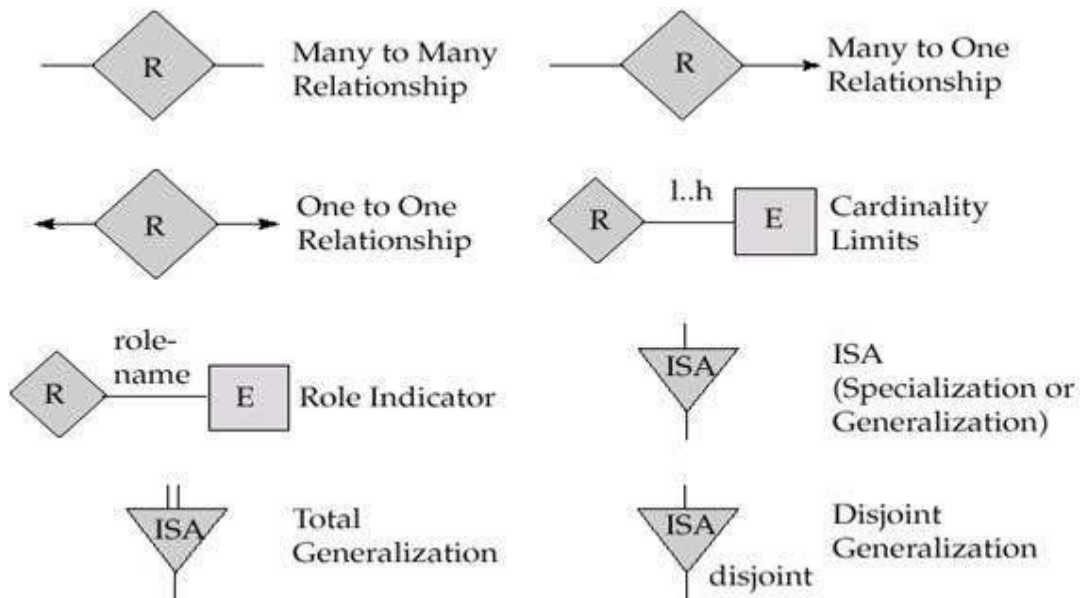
R

Many to Many Relationship

R

Many to One Relationship

R

One to One Relationship

R

l..h

E

Cardinality Limits

R

role-name

E

Role Indicator

ISA

ISA (Specialization or Generalization)

ISA

Total Generalization

ISA

disjoint

Disjoint Generalization